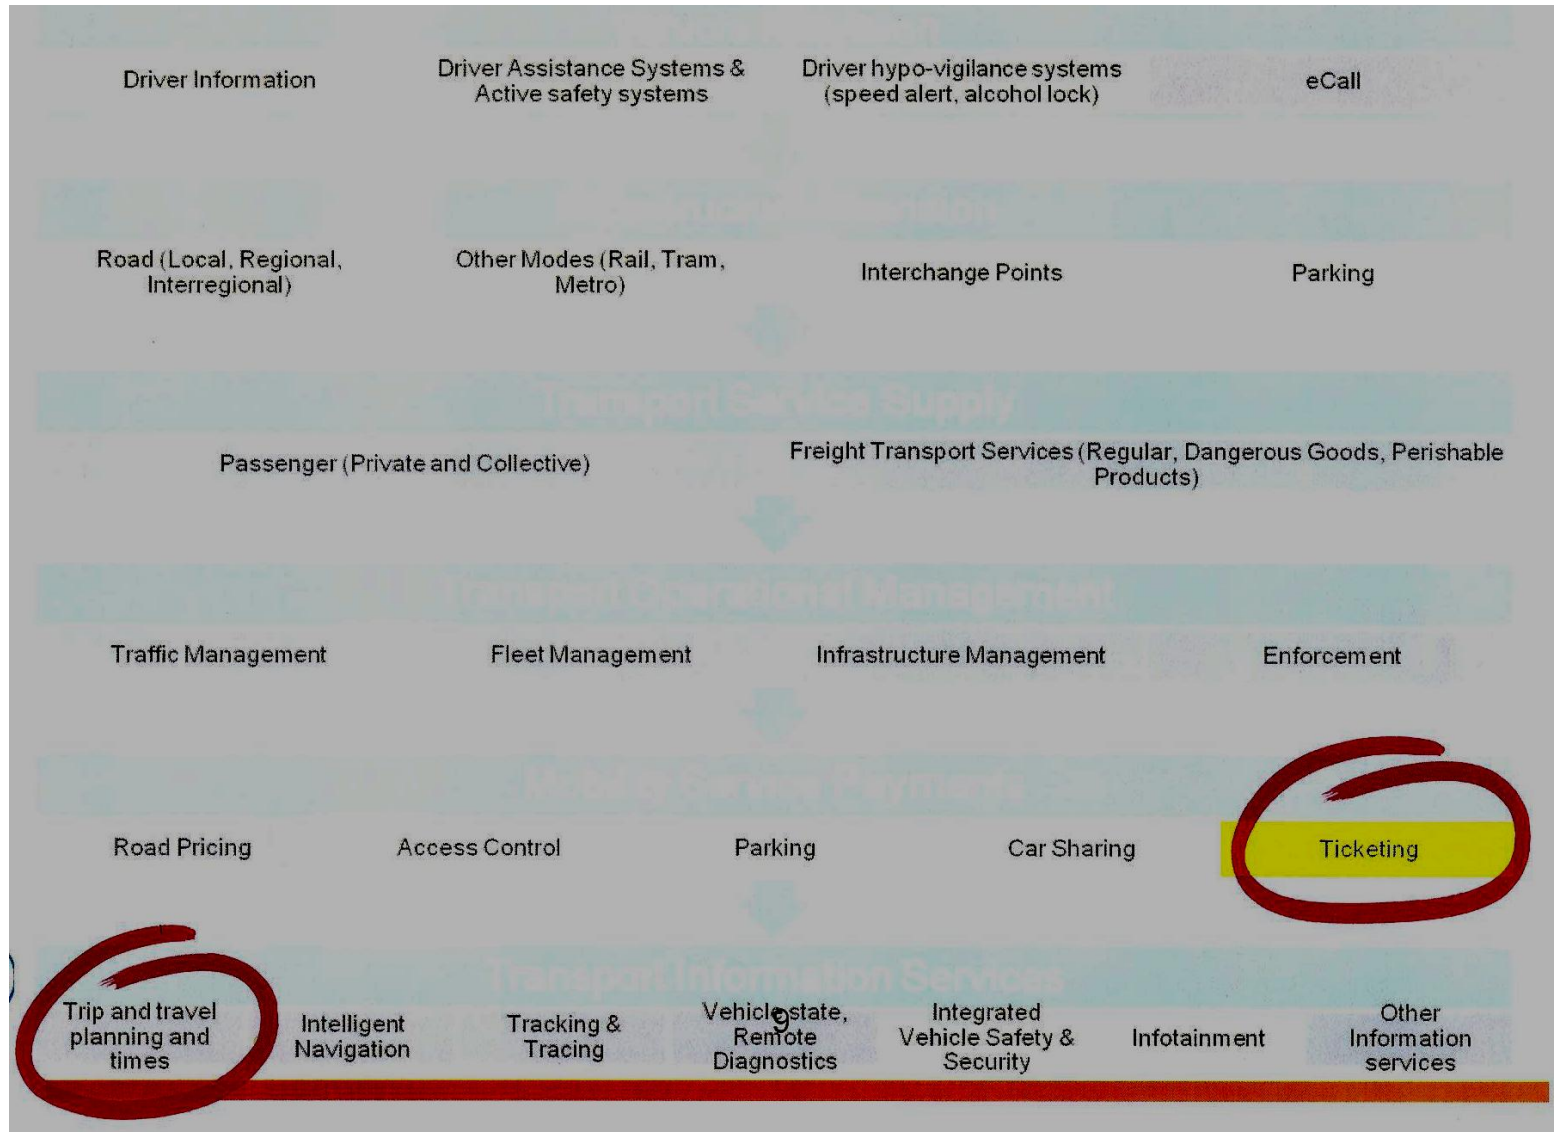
Driver Information

Driver Assistance Systems & Active safety systems

Driver hypo-vigilance systems (speed alert, alcohol lock)

eCall

Road (Local, Regional, Interregional)

Other Modes (Rail, Tram, Metro)

Interchange Points

Parking

Transport Service Supply

Passenger (Private and Collective)

Freight Transport Services (Regular, Dangerous Goods, Perishable Products)

Transport Operational Management

Traffic Management

Fleet Management

Infrastructure Management

Enforcement

Road Pricing

Access Control

Parking

Car Sharing

Ticketing

Transport Information Services

Trip and travel planning and times

Intelligent Navigation

Tracking & Tracing

Vehicle state, Remote Diagnostics

Integrated Vehicle Safety & Security

Infotainment

Other Information services